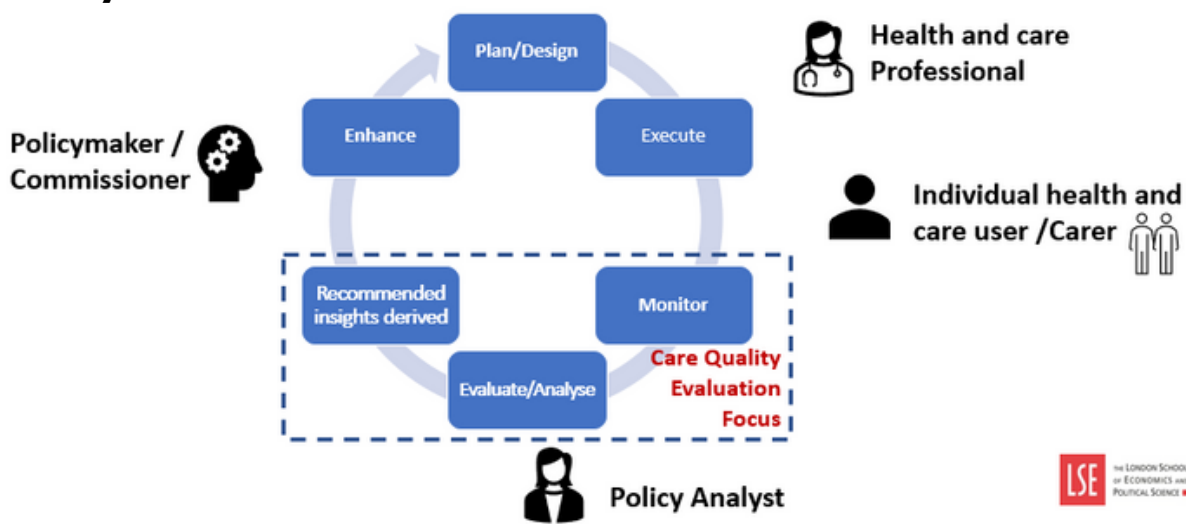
Plan/Design

Health and care Professional

Policymaker / Commissioner

Enhance

Execute

Individual health and care user /Carer

Recommended insights derived

Monitor

Evaluate/Analyse

Care Quality Evaluation Focus

Policy Analyst

LSE THE LONDON SCHOOL OF ECONOMICS AND POLITICAL SCIENCE